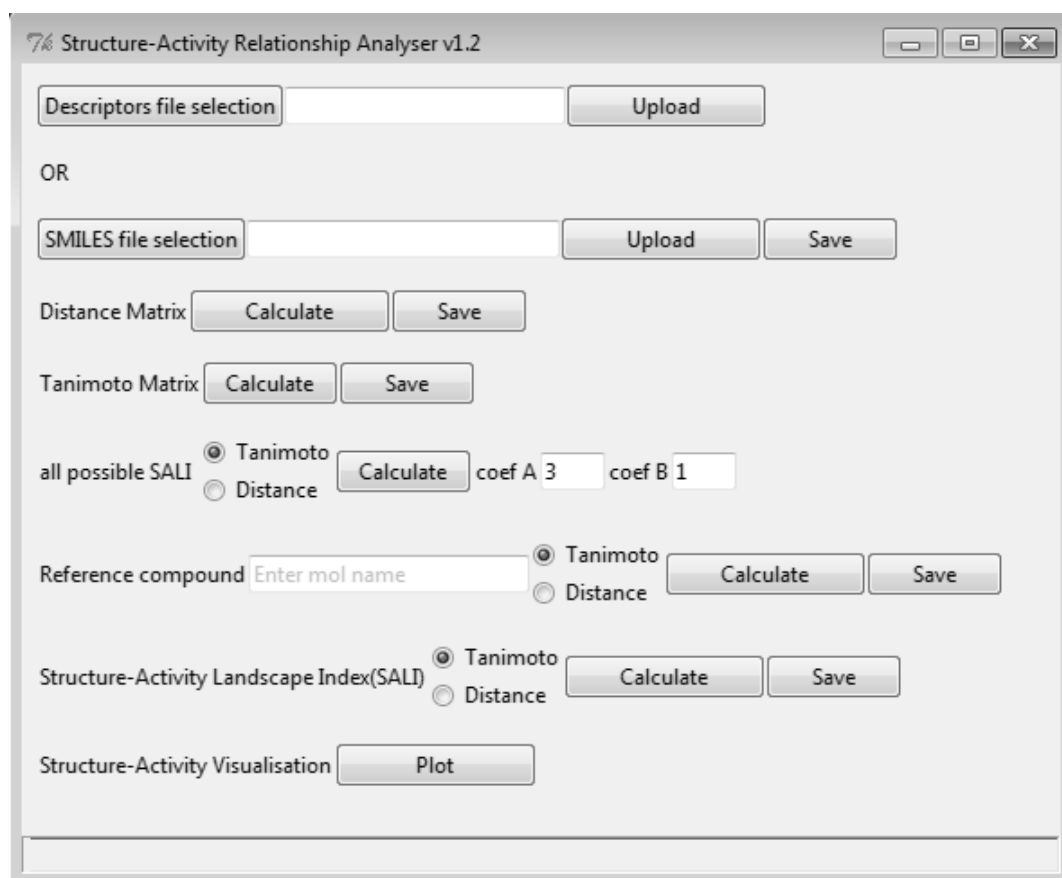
Structure-Activity Relationship Analyser v1.2

Descriptors file selection Upload

OR

SMILES file selection Upload Save

Distance Matrix Calculate Save

Tanimoto Matrix Calculate Save

all possible SALI Tanimoto Distance Calculate coef A 3 coef B 1

Reference compound Enter mol name Tanimoto Distance Calculate Save

Structure-Activity Landscape Index(SALI) Tanimoto Distance Calculate Save

Structure-Activity Visualisation Plot